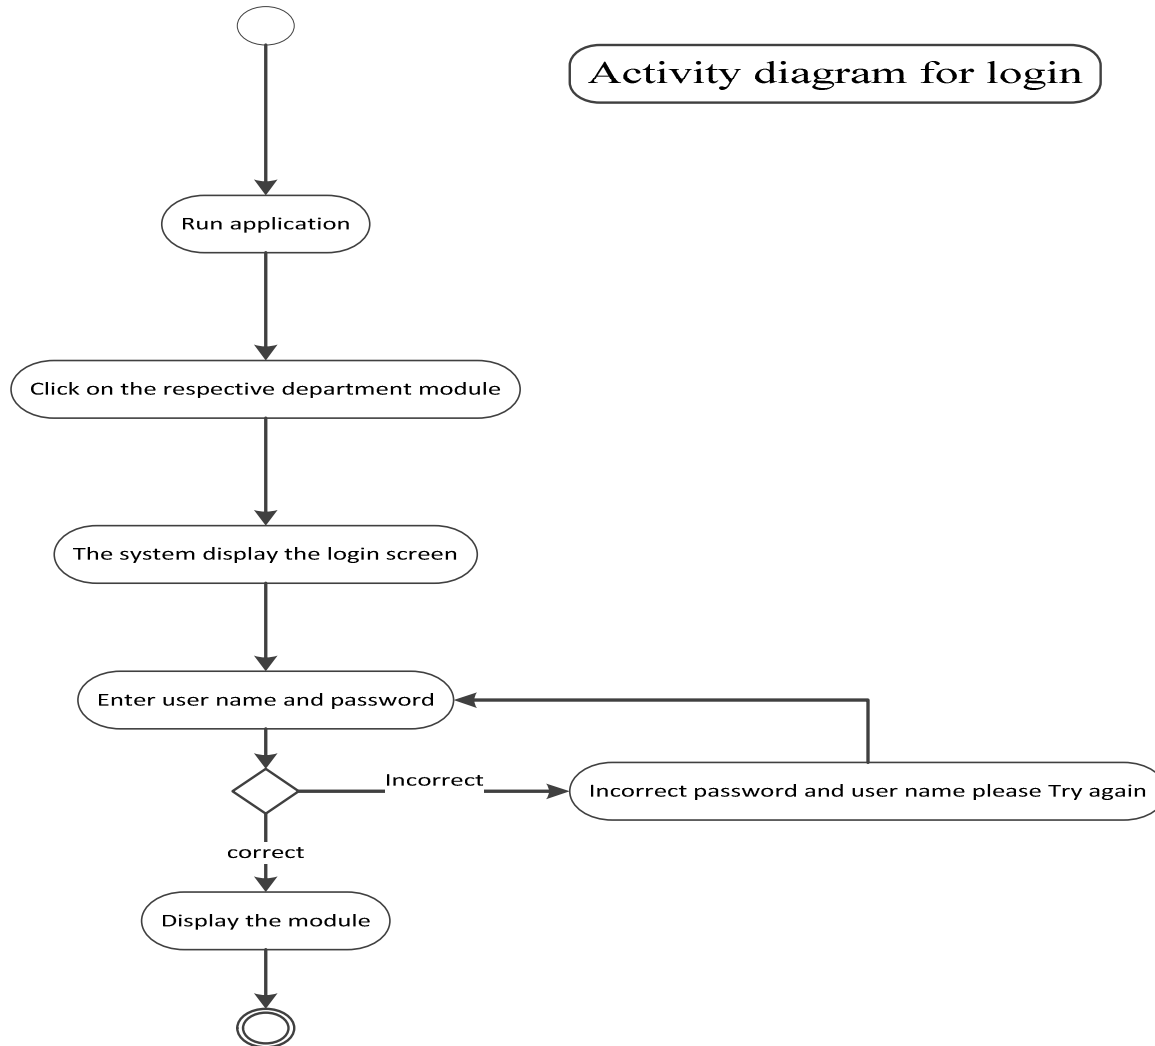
Activity diagram for login

Run application

Click on the respective department module

The system display the login screen

Enter user name and password

Incorrect

Incorrect password and user name please Try again

correct

Display the module